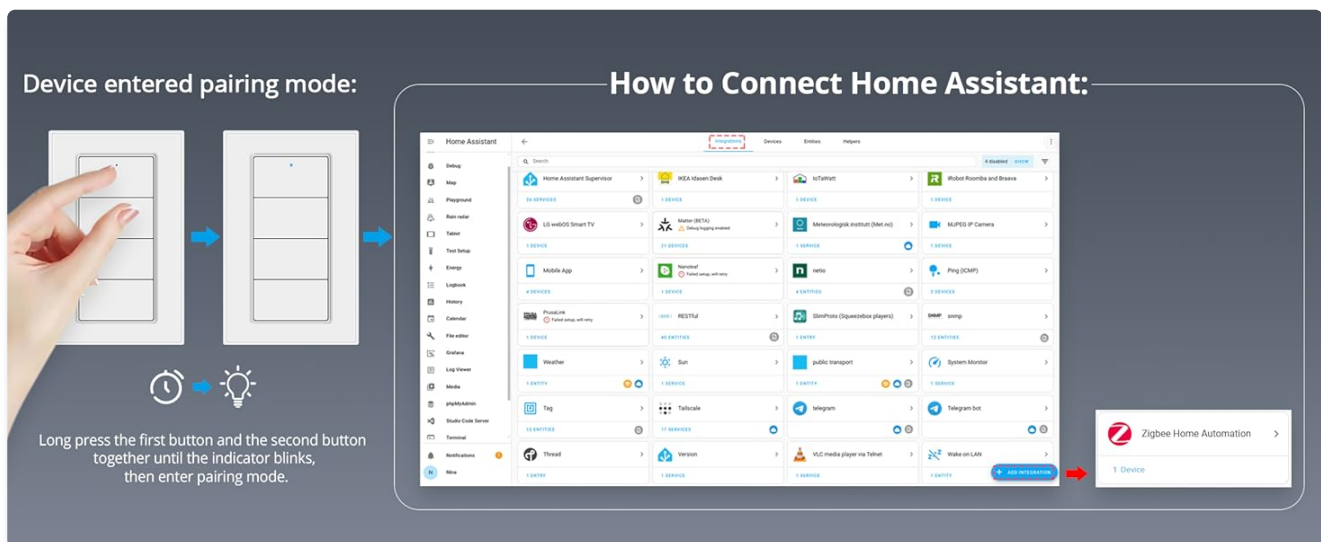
Device entered pairing mode:

How to Connect Home Assistant:

Home Assistant

Integrations Devices Entities Helpers

Search

4 disabled SHOW

Debug
Map
Playground
Rain radar
Tablet
Test Setup
Energy
Logbook
History
Calendar
File editor
Grafana
Log Viewer
Media
phpMyAdmin
Studio Code Server
Terminal
Notifications
Nina

Home Assistant Supervisor
20 SERVICES

IKEA Idasen Desk
1 DEVICE

IoTaWatt
1 DEVICE

iRobot Roomba and Braava
1 DEVICE

LG webOS Smart TV
1 DEVICE

Matter (BETA)
Debug logging enabled
21 DEVICES

Meteorologisk institutt (Met.no)
1 SERVICE

MJPEG IP Camera
1 DEVICE

Mobile App
4 DEVICES

Nanoleaf
Failed setup, will retry
1 DEVICE

netio
4 ENTITIES

Ping (ICMP)
3 DEVICES

PrusaLink
Failed setup, will retry
1 DEVICE

RESTful
40 ENTITIES

SlimProto (Squeezebox players)
1 ENTRY

snmp
12 ENTITIES

Weather
1 ENTITY

Sun
1 SERVICE

public transport
1 ENTITY

System Monitor
1 SERVICE

Tag
12 ENTITIES

Tailscale
17 SERVICES

telegram
1 DEVICE

Telegram bot
1 DEVICE

Thread
1 ENTRY

Version
1 SERVICE

VLC media player via Telnet
1 SERVICE

Wake on LAN
1 ENTITY

ADD INTEGRATION

Zigbee Home Automation
1 Device

Long press the first button and the second button together until the indicator blinks, then enter pairing mode.